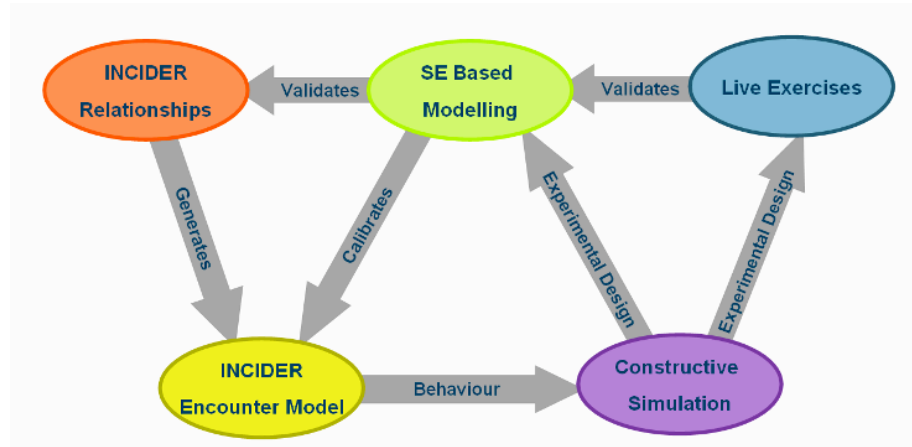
INCIDER Relationships

Validates

SE Based Modelling

Validates

Live Exercises

Generates

Calibrates

Experimental Design

Experimental Design

INCIDER Encounter Model

Behaviour

Constructive Simulation